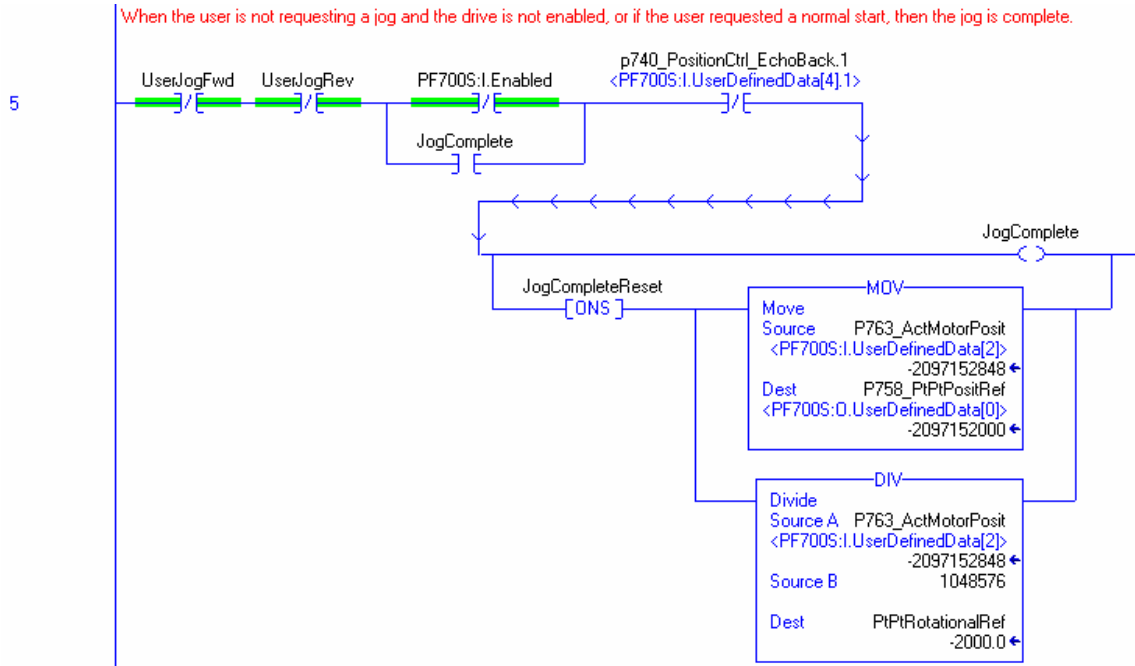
When the user is not requesting a jog and the drive is not enabled, or if the user requested a normal start, then the jog is complete.

5

UserJogFwd

UserJogRev

PF700S:I.Enabled

p740_PositionCtrl_EchoBack.1
<PF700S:I.UserDefinedData[4].1>

JogComplete

JogComplete

JogCompleteReset
ONS

MOV
Move
Source P763_ActMotorPosit
<PF700S:I.UserDefinedData[2]>
-2097152848
Dest P758_PtPtPositRef
<PF700S:O.UserDefinedData[0]>
-2097152000

DIV
Divide
Source A P763_ActMotorPosit
<PF700S:I.UserDefinedData[2]>
-2097152848
Source B 1048576

Dest PtPtRotationalRef
-2000.0